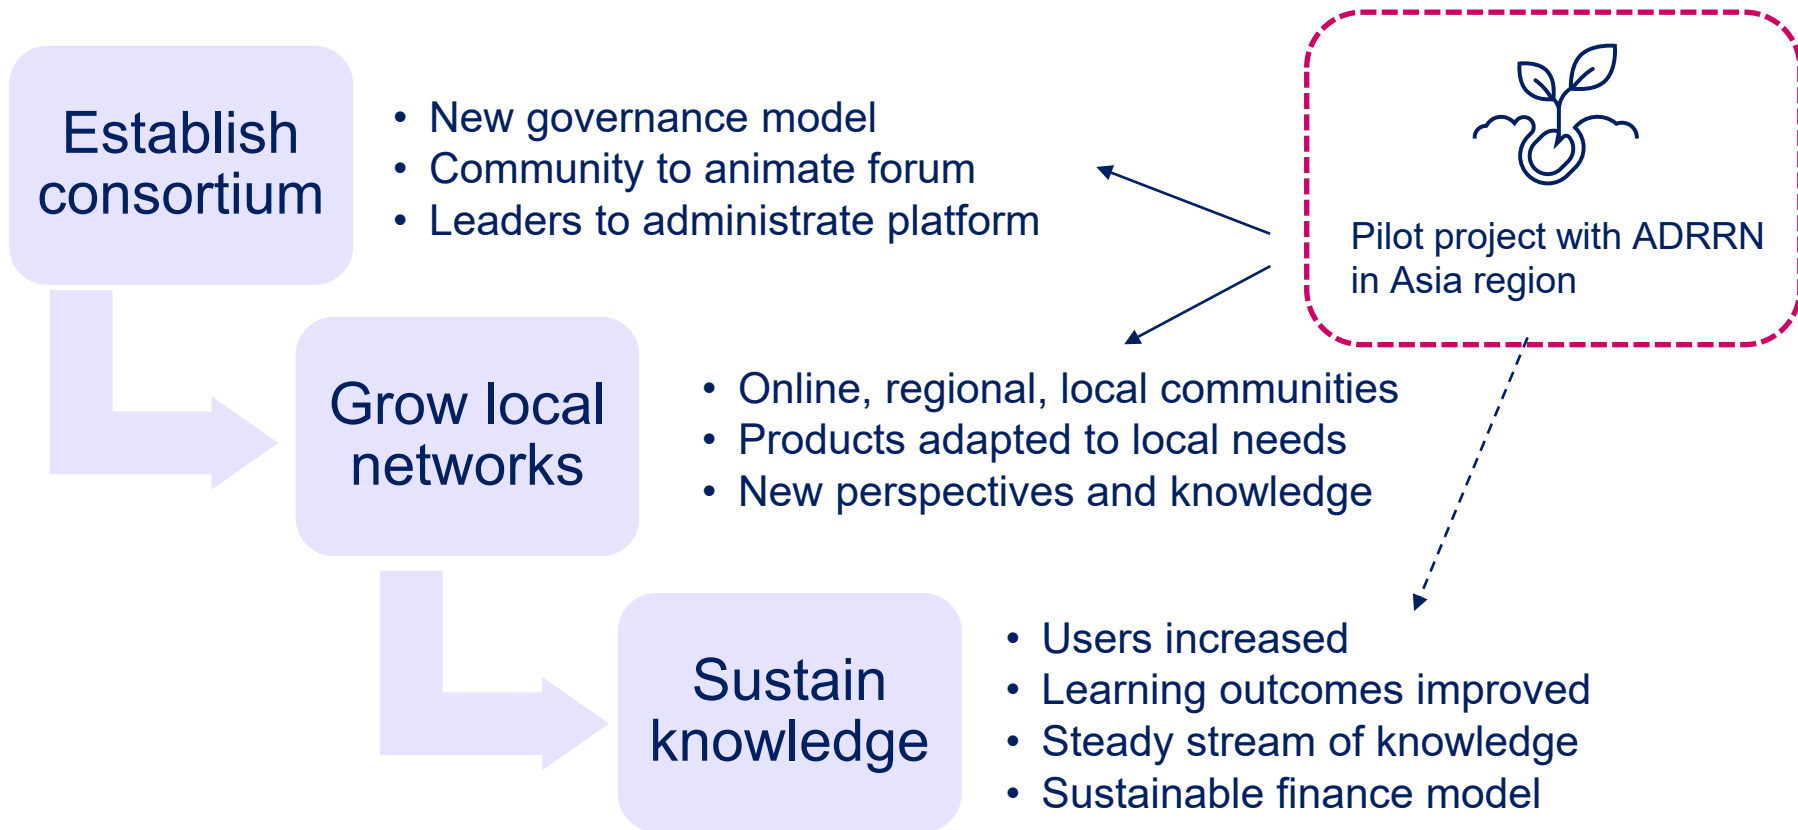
Establish consortium

- New governance model
- Community to animate forum
- Leaders to administrate platform

Pilot project with ADRRN in Asia region

Grow local networks

- Online, regional, local communities
- Products adapted to local needs
- New perspectives and knowledge

Sustain knowledge

- Users increased
- Learning outcomes improved
- Steady stream of knowledge
- Sustainable finance model